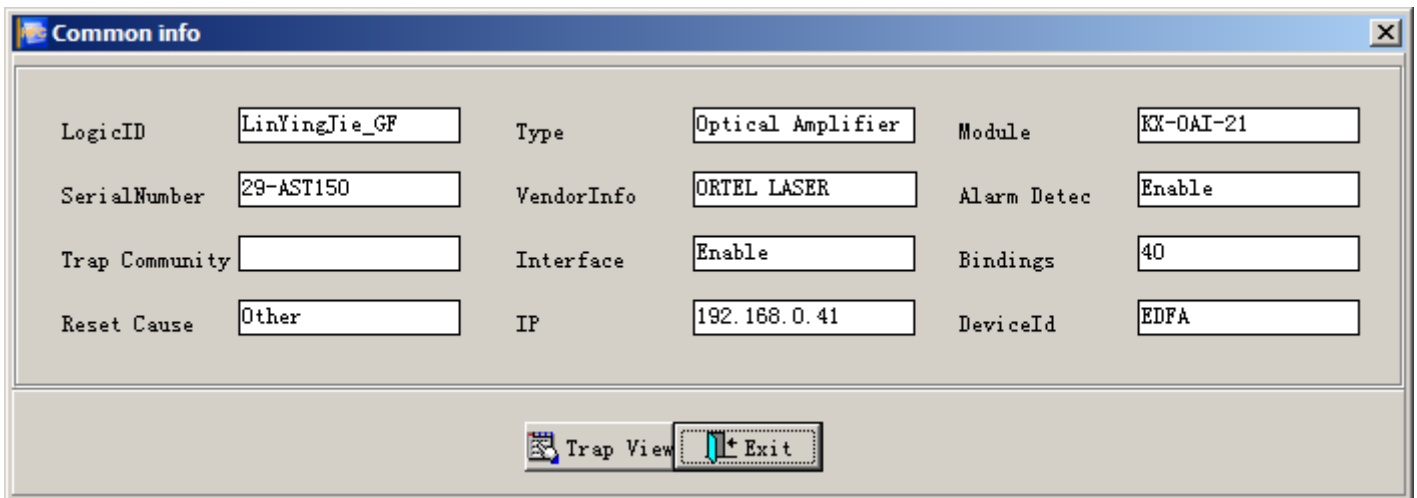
Common info

LogicID LinYingJie_GF
Type Optical Amplifier
Module KX-OAI-21
SerialNumber 29-AST150
VendorInfo ORTEL LASER
Alarm Detec Enable
Trap Community
Interface Enable
Bindings 40
Reset Cause Other
IP 192.168.0.41
DeviceId EDFA

Trap View
Exit